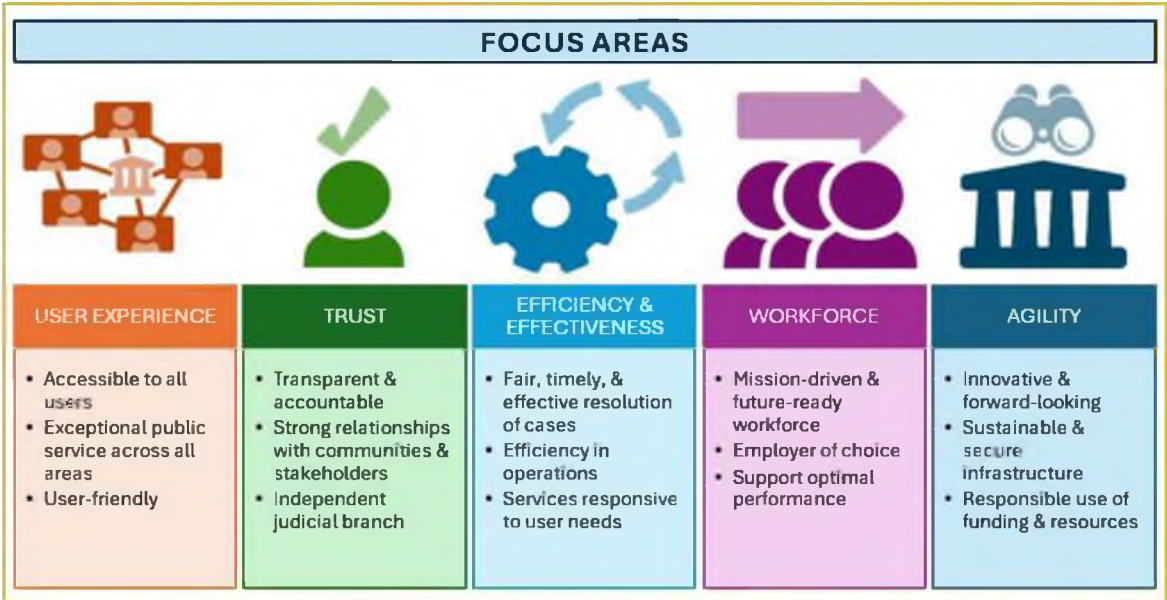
FOCUS AREAS

USER EXPERIENCE

- Accessible to all users
- Exceptional public service across all areas
- User-friendly

TRUST

- Transparent & accountable
- Strong relationships with communities & stakeholders
- Independent judicial branch

EFFICIENCY & EFFECTIVENESS

- Fair, timely, & effective resolution of cases
- Efficiency in operations
- Services responsive to user needs

WORKFORCE

- Mission-driven & future-ready workforce
- Employer of choice
- Support optimal performance

AGILITY

- Innovative & forward-looking
- Sustainable & secure infrastructure
- Responsible use of funding & resources